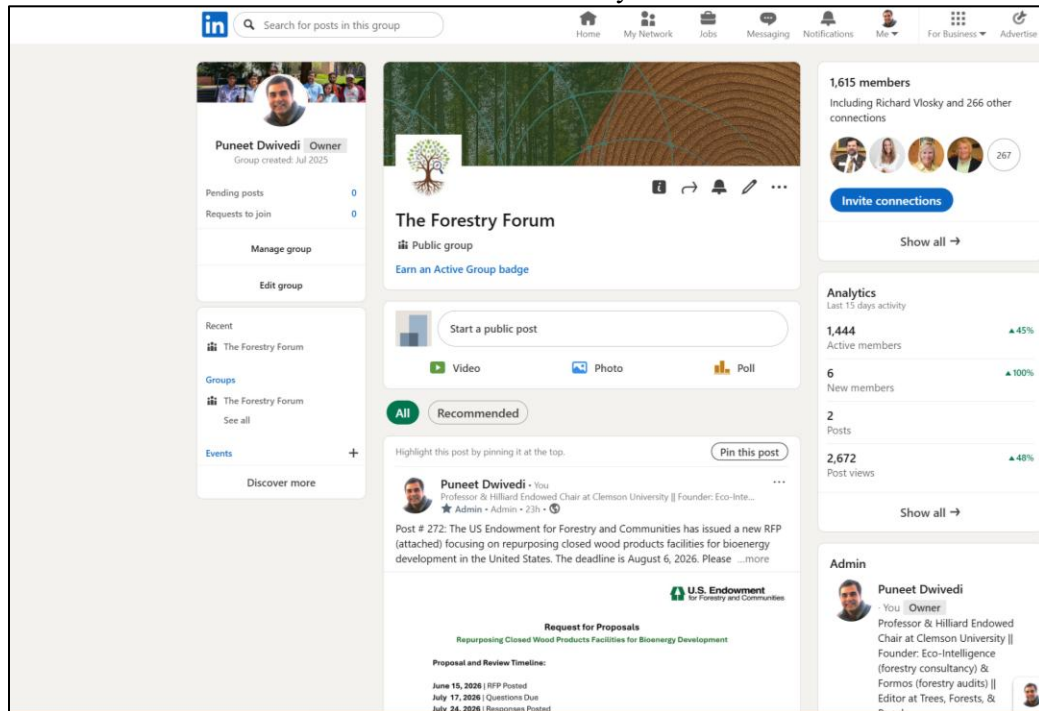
in Search for posts in this group

Home My Network Jobs Messaging Notifications Me For Business Advertise

Puneet Dwivedi Owner
Group created: Jul 2025

Pending posts 0
Requests to join 0

Manage group

Edit group

Recent
The Forestry Forum

Groups
The Forestry Forum
See all

Events +

Discover more

The Forestry Forum
Public group
Earn an Active Group badge

Start a public post

Video Photo Poll

All Recommended

Highlight this post by pinning it at the top. Pin this post

Puneet Dwivedi • You
Professor & Hilliard Endowed Chair at Clemson University || Founder: Eco-Inte...
Admin • Admin • 23h •

Post # 272: The US Endowment for Forestry and Communities has issued a new RFP (attached) focusing on repurposing closed wood products facilities for bioenergy development in the United States. The deadline is August 6, 2026. Please ...more

U.S. Endowment for Forestry and Communities

Request for Proposals
Repurposing Closed Wood Products Facilities for Bioenergy Development

Proposal and Review Timeline:

June 15, 2026 | RFP Posted
July 17, 2026 | Questions Due
July 24, 2026 | Responses Posted

1,615 members
Including Richard Vlosky and 266 other connections

267

Invite connections

Show all →

Analytics
Last 15 days activity

1,444
Active members ▲45%

6
New members ▲100%

2
Posts

2,672
Post views ▲48%

Show all →

Admin

Puneet Dwivedi
· You Owner
Professor & Hilliard Endowed Chair at Clemson University || Founder: Eco-Intelligence (forestry consultancy) & Formos (forestry audits) || Editor at Trees, Forests, &
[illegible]